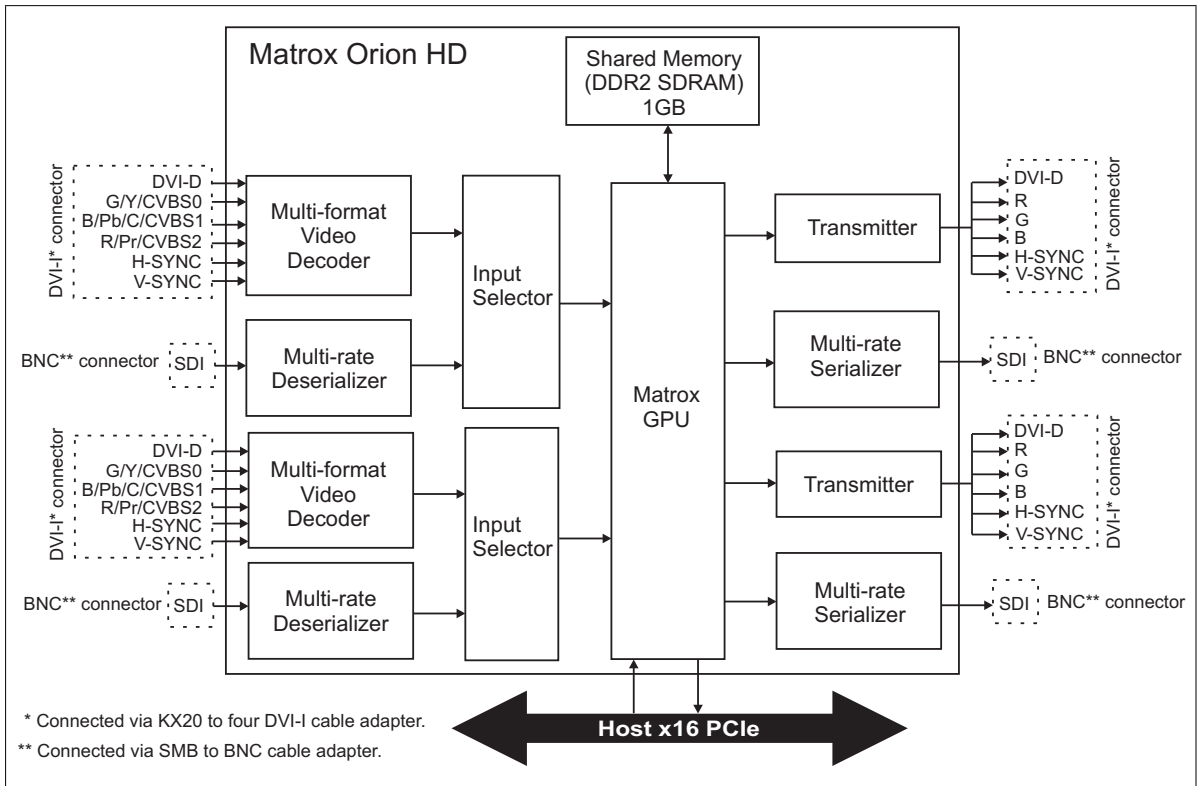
Matrox Orion HD

Shared Memory (DDR2 SDRAM) 1GB

DVI-I* connector
DVI-D
G/Y/CVBS0
B/Pb/C/CVBS1
R/Pr/CVBS2
H-SYNC
V-SYNC

Multi-format Video Decoder

Input Selector

BNC** connector SDI

Multi-rate Deserializer

DVI-I* connector
DVI-D
G/Y/CVBS0
B/Pb/C/CVBS1
R/Pr/CVBS2
H-SYNC
V-SYNC

Multi-format Video Decoder

Input Selector

BNC** connector SDI

Multi-rate Deserializer

Matrox GPU

Transmitter

DVI-D
R
G
B
H-SYNC
V-SYNC
DVI-I* connector

Multi-rate Serializer

SDI BNC** connector

Transmitter

DVI-D
R
G
B
H-SYNC
V-SYNC
DVI-I* connector

Multi-rate Serializer

SDI BNC** connector

* Connected via KX20 to four DVI-I cable adapter.

** Connected via SMB to BNC cable adapter.

Host x16 PCIe